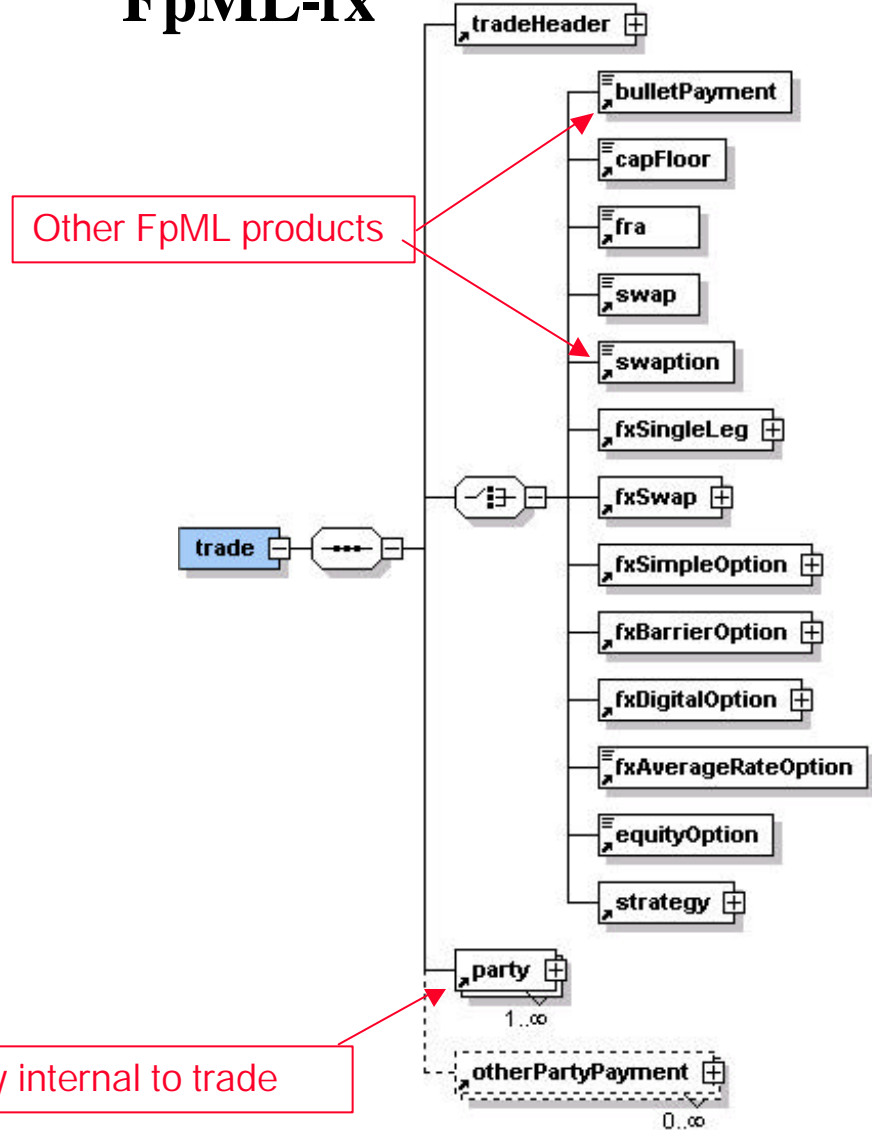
FpML-fx

tradeHeader

bulletPayment

capFloor

Other FpML products

fra

swap

swaption

fxSingleLeg

fxSwap

trade

fxSimpleOption

fxBarrierOption

fxDigitalOption

fxAverageRateOption

equityOption

strategy

party

1..∞

y internal to trade

otherPartyPayment

0..∞